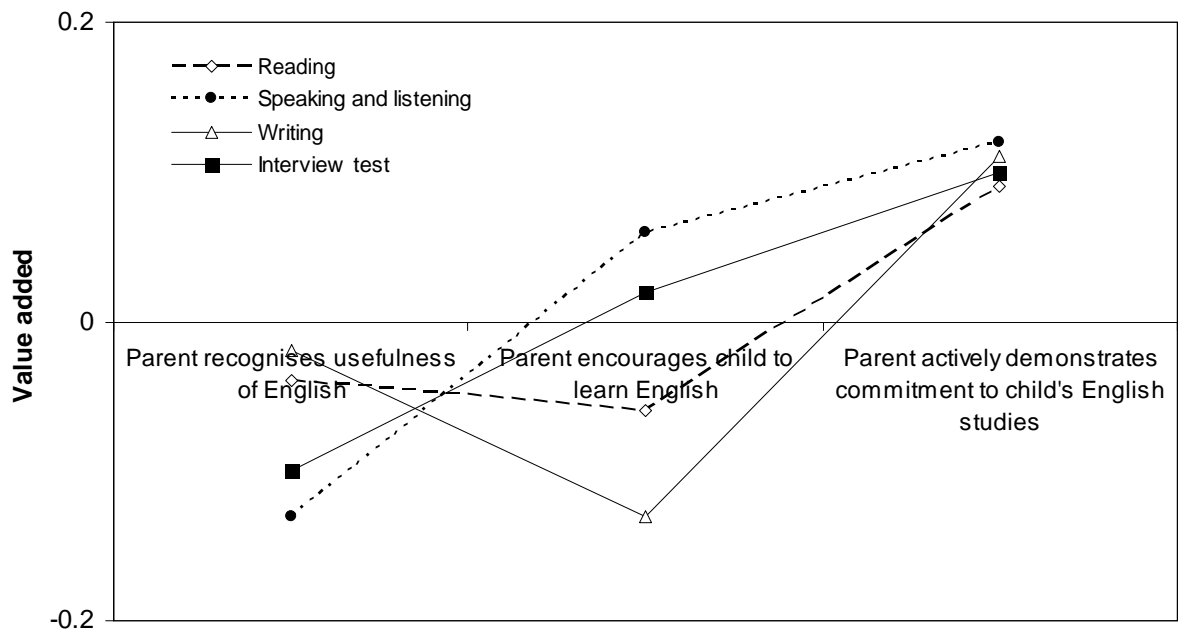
0.2

Reading
Speaking and listening
Writing
Interview test

Value added

0

Parent recognises usefulness of English

Parent encourages child to learn English

Parent actively demonstrates commitment to child's English studies

-0.2